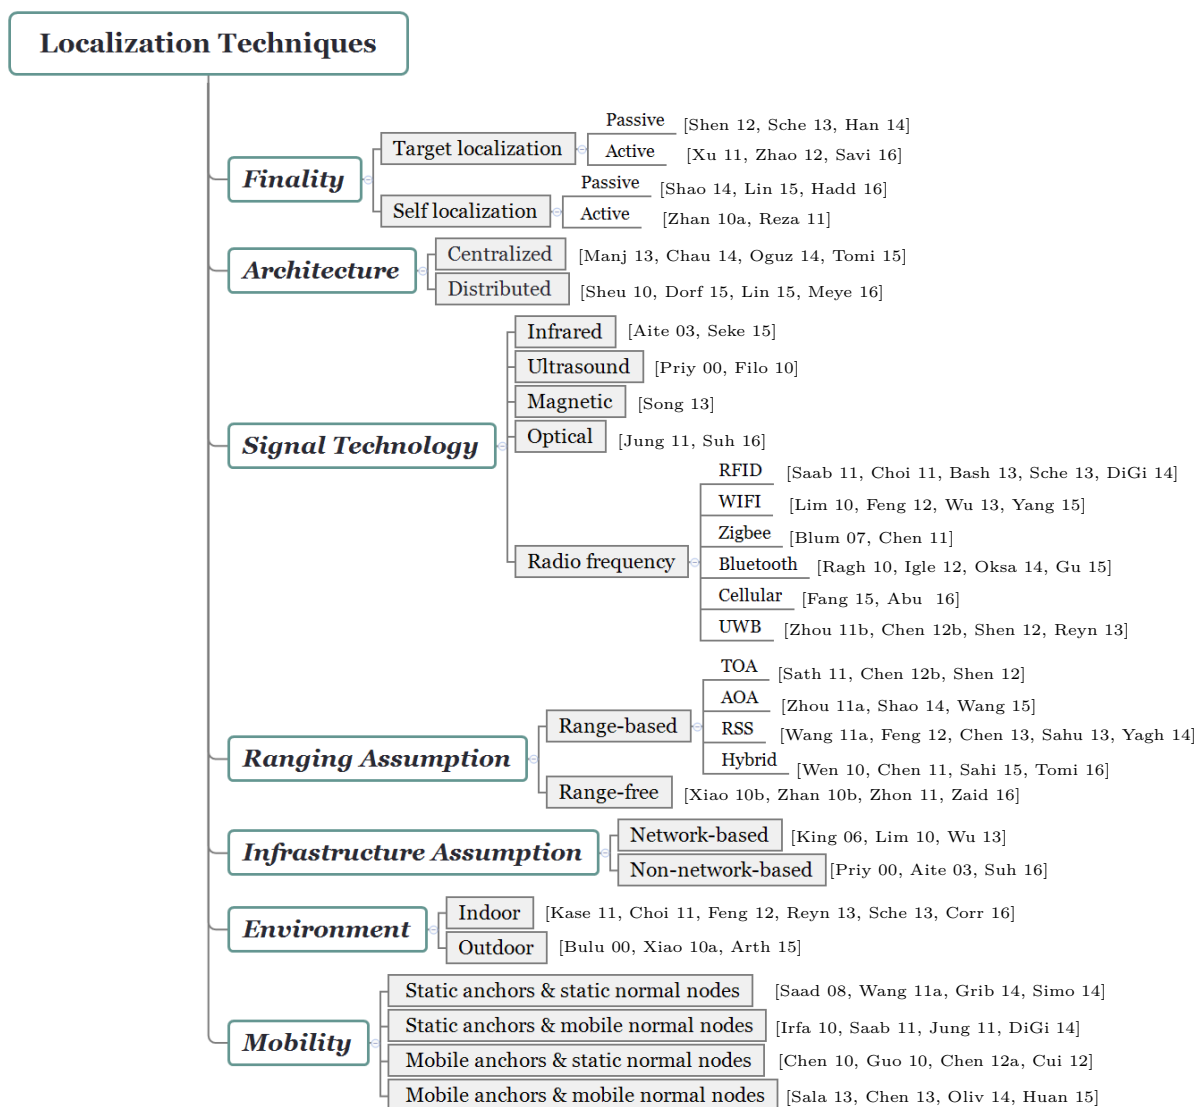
Localization Techniques

Finality
Target localization
Passive [Shen 12, Sche 13, Han 14]
Active [Xu 11, Zhao 12, Savi 16]
Self localization
Passive [Shao 14, Lin 15, Hadd 16]
Active [Zhan 10a, Reza 11]

Architecture
Centralized [Manj 13, Chau 14, Oguz 14, Tomi 15]
Distributed [Sheu 10, Dorf 15, Lin 15, Meye 16]

Signal Technology
Infrared [Aite 03, Seke 15]
Ultrasound [Priy 00, Filo 10]
Magnetic [Song 13]
Optical [Jung 11, Suh 16]
Radio frequency
RFID [Saab 11, Choi 11, Bash 13, Sche 13, DiGi 14]
WIFI [Lim 10, Feng 12, Wu 13, Yang 15]
Zigbee [Blum 07, Chen 11]
Bluetooth [Ragh 10, Igle 12, Oksa 14, Gu 15]
Cellular [Fang 15, Abu 16]
UWB [Zhou 11b, Chen 12b, Shen 12, Reyn 13]

Ranging Assumption
Range-based
TOA [Sath 11, Chen 12b, Shen 12]
AOA [Zhou 11a, Shao 14, Wang 15]
RSS [Wang 11a, Feng 12, Chen 13, Sahu 13, Yagh 14]
Hybrid [Wen 10, Chen 11, Sahi 15, Tomi 16]
Range-free [Xiao 10b, Zhan 10b, Zhon 11, Zaid 16]

Infrastructure Assumption
Network-based [King 06, Lim 10, Wu 13]
Non-network-based [Priy 00, Aite 03, Suh 16]

Environment
Indoor [Kase 11, Choi 11, Feng 12, Reyn 13, Sche 13, Corr 16]
Outdoor [Bulu 00, Xiao 10a, Arth 15]

Mobility
Static anchors & static normal nodes [Saad 08, Wang 11a, Grib 14, Simo 14]
Static anchors & mobile normal nodes [Irfa 10, Saab 11, Jung 11, DiGi 14]
Mobile anchors & static normal nodes [Chen 10, Guo 10, Chen 12a, Cui 12]
Mobile anchors & mobile normal nodes [Sala 13, Chen 13, Oliv 14, Huan 15]